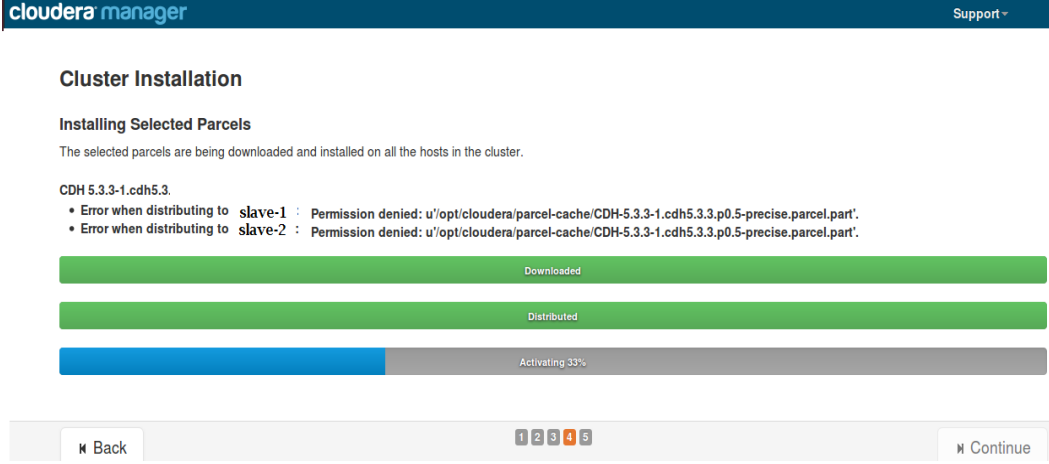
cloudera manager

Support

Cluster Installation

Installing Selected Parcels

The selected parcels are being downloaded and installed on all the hosts in the cluster.

CDH 5.3.3-1.cdh5.3.

- Error when distributing to slave-1 : Permission denied: u'/opt/cloudera/parcel-cache/CDH-5.3.3-1.cdh5.3.3.p0.5-precise.parcel.part'.
- Error when distributing to slave-2 : Permission denied: u'/opt/cloudera/parcel-cache/CDH-5.3.3-1.cdh5.3.3.p0.5-precise.parcel.part'.

Downloaded

Distributed

Activating 33%

Back

1 2 3 4 5

Continue